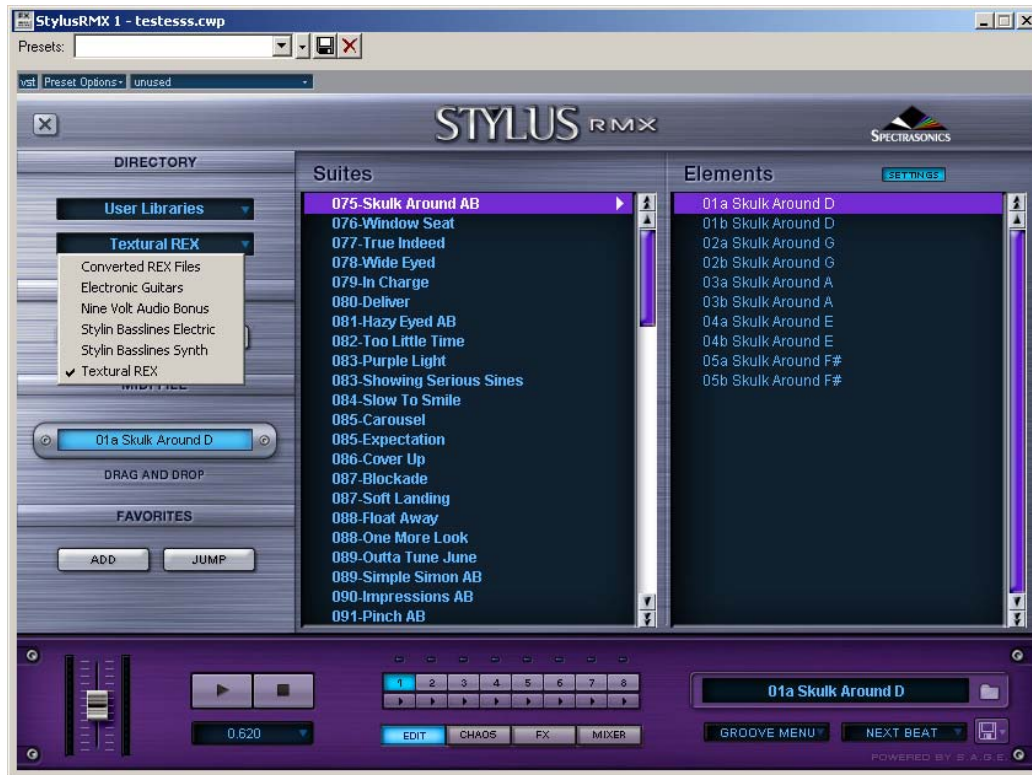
StylusRMX 1 - testesss.cwp

Presets:

vst Preset Options unused

STYLUS RMX

SPECTRASONICS

DIRECTORY

User Libraries

Textural REX

Converted REX Files
Electronic Guitars
Nine Volt Audio Bonus
Stylin Basslines Electric
Stylin Basslines Synth
Textural REX

MIDI FILE

01a Skulk Around D

DRAG AND DROP

FAVORITES

ADD JUMP

Suites

075-Skulk Around AB
076-Window Seat
077-True Indeed
078-Wide Eyed
079-In Charge
080-Deliver
081-Hazy Eyed AB
082-Too Little Time
083-Purple Light
083-Showing Serious Sines
084-Slow To Smile
085-Carousel
085-Expectation
086-Cover Up
087-Blockade
087-Soft Landing
088-Float Away
088-One More Look
089-Outta Tune June
089-Simple Simon AB
090-Impressions AB
091-Pinch AB

Elements

SETTINGS

01a Skulk Around D
01b Skulk Around D
02a Skulk Around G
02b Skulk Around G
03a Skulk Around A
03b Skulk Around A
04a Skulk Around E
04b Skulk Around E
05a Skulk Around F#
05b Skulk Around F#

1 2 3 4 5 6 7 8

0.620

EDIT CHAOS FX MIXER

01a Skulk Around D

GROOVE MENU NEXT BEAT

POWERED BY S.A.G.E.